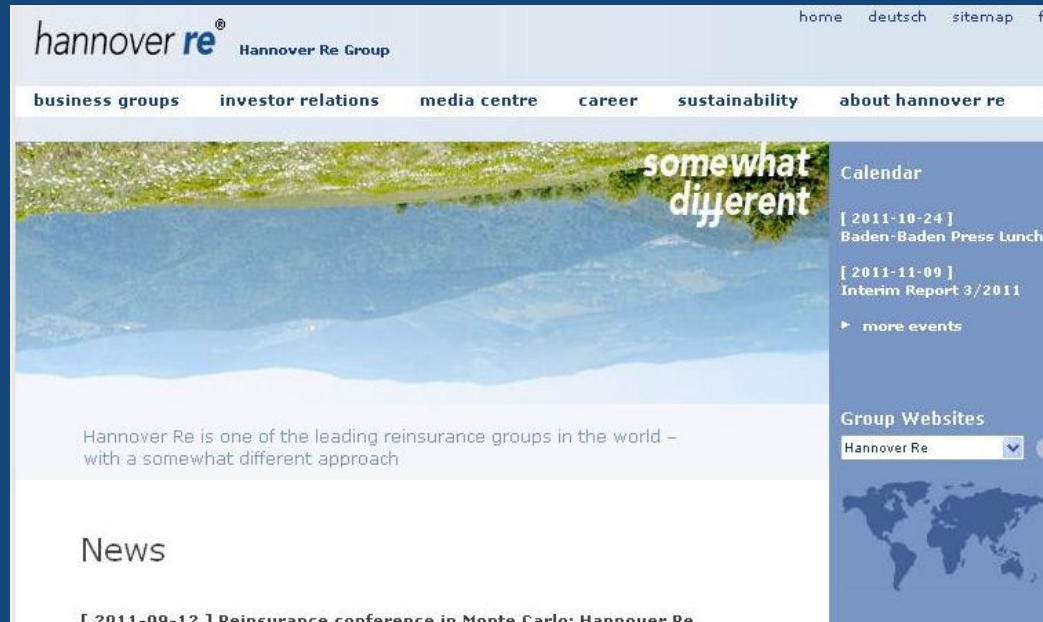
hannover re® Hannover Re Group

home deutsch sitemap f

business groups investor relations media centre career sustainability about hannover re

somewhat diμerent

Calendar

[ 2011-10-24 ]
Baden-Baden Press Lunch

[ 2011-11-09 ]
Interim Report 3/2011

► more events

Group Websites

Hannover Re

Hannover Re is one of the leading reinsurance groups in the world – with a somewhat different approach

News

[ 2011-09-12 ] Reinsurance conference in Monte Carlo: Hannover Re